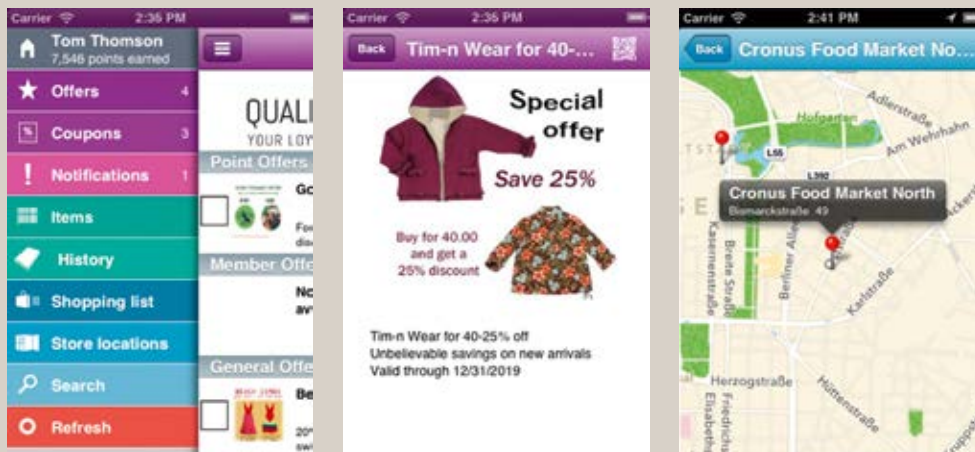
Carrier 2:36 PM

Tom Thomson
7,546 points earned

Offers 4

Coupons 3

Notifications 1

Items

History

Shopping list

Store locations

Search

Refresh

QUALI
YOUR LOY

Point Offers

Go

Fo
dis

Member Offe

No
av

General Offe

Be

20
sw

Carrier 2:36 PM

Back Tim-n Wear for 40-...

Special offer

Save 25%

Buy for 40.00 and get a 25% discount

Tim-n Wear for 40-25% off
Unbelievable savings on new arrivals
Valid through 12/31/2019

Carrier 2:41 PM

Back Cronus Food Market No...

Cronus Food Market North
Bismarckstraße 49

Hofgarten

Adlerstraße

Am Wehrhahn

L55

L392

Kasernenstraße

Breite Straße

Berliner Allee

Karlstraße

Herzogstraße

Hüttenstraße

Friedrichstraße

Elisabethstraße